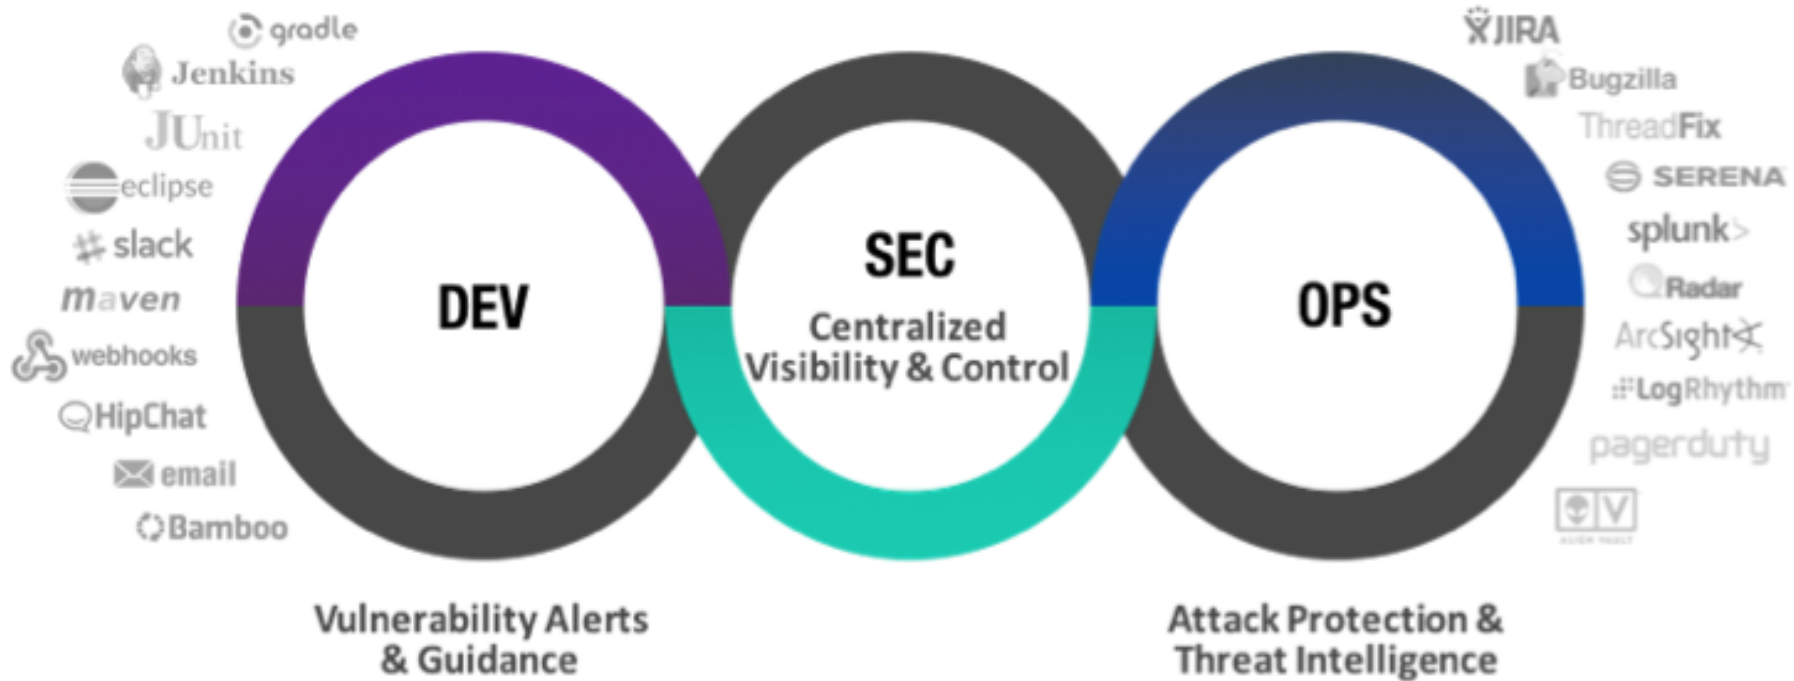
gradle
Jenkins
JUnit
eclipse
slack
maven
webhooks
HipChat
email
Bamboo

DEV

SEC
Centralized
Visibility & Control

OPS

JIRA
Bugzilla
ThreadFix
SERENA
splunk>
Radar
ArcSight
LogRhythm
pagerduty
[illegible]

Vulnerability Alerts
& Guidance

Attack Protection &
Threat Intelligence